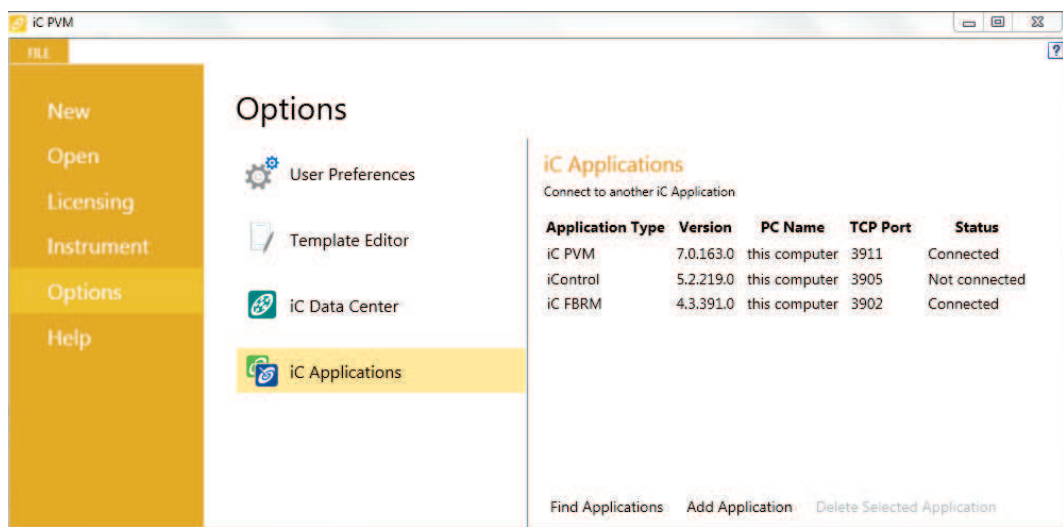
iC PVM

FILE

?

New
Open
Licensing
Instrument
Options
Help

Options

User Preferences
Template Editor
iC Data Center
iC Applications

iC Applications
Connect to another iC Application

| Application Type | Version | PC Name | TCP Port | Status |
|---|---|---|---|---|
| iC PVM | 7.0.163.0 | this computer | 3911 | Connected |
| iControl | 5.2.219.0 | this computer | 3905 | Not connected |
| iC FBRM | 4.3.391.0 | this computer | 3902 | Connected |

Find Applications Add Application Delete Selected Application